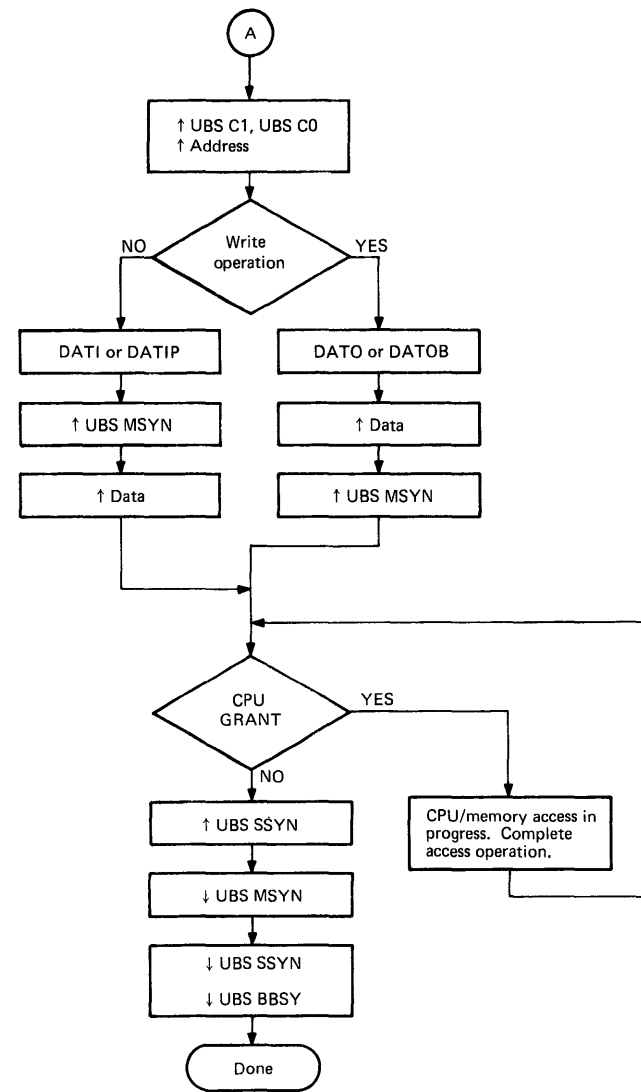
A

↑ UBS C1, UBS C0
↑ Address

Write operation

NO

YES

DATI or DATIP

↑ UBS MSYN

↑ Data

DATO or DATOB

↑ Data

↑ UBS MSYN

CPU GRANT

YES

NO

CPU/memory access in progress. Complete access operation.

↑ UBS SSYN

↓ UBS MSYN

↓ UBS SSYN

↓ UBS BBSY

Done